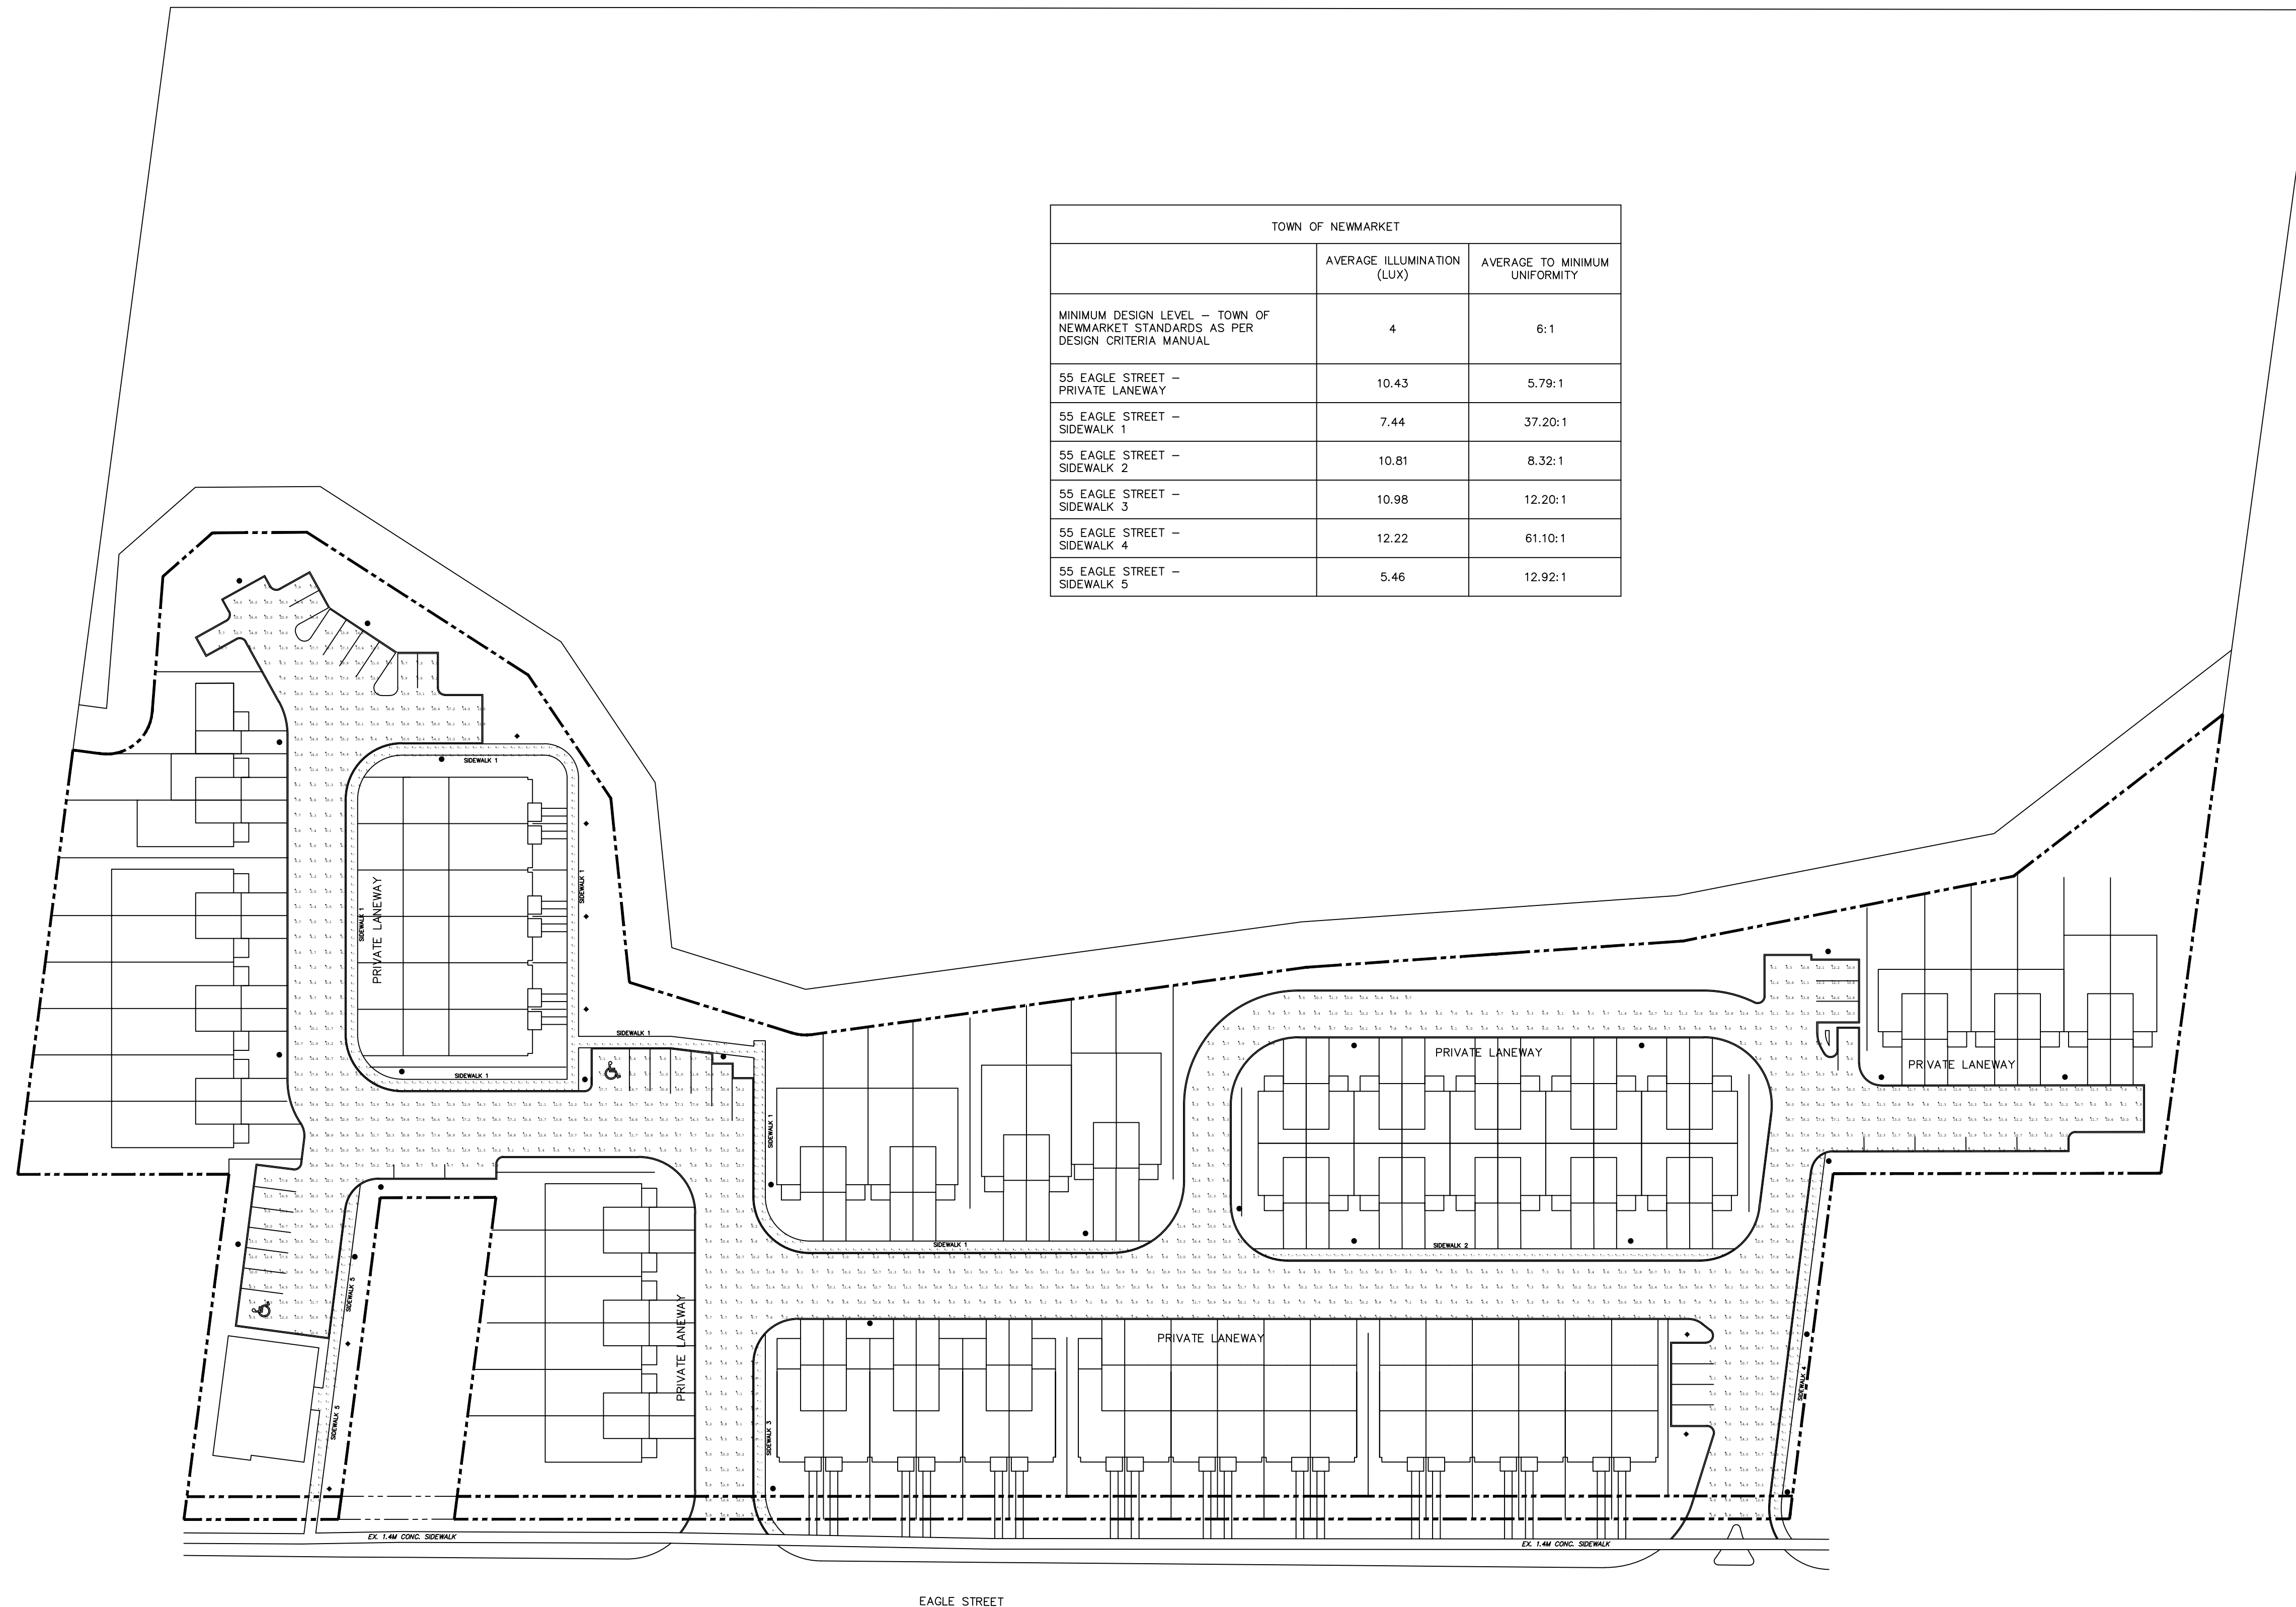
| TOWN OF NEWMARKET | | |
|---|---|---|
| | AVERAGE ILLUMINATION (LUX) | AVERAGE TO MINIMUM UNIFORMITY |
| MINIMUM DESIGN LEVEL – TOWN OF NEWMARKET STANDARDS AS PER DESIGN CRITERIA MANUAL | 4 | 6:1 |
| 55 EAGLE STREET – PRIVATE LANEWAY | 10.43 | 5.79:1 |
| 55 EAGLE STREET – SIDEWALK 1 | 7.44 | 37.20:1 |
| 55 EAGLE STREET – SIDEWALK 2 | 10.81 | 8.32:1 |
| 55 EAGLE STREET – SIDEWALK 3 | 10.98 | 12.20:1 |
| 55 EAGLE STREET – SIDEWALK 4 | 12.22 | 61.10:1 |
| 55 EAGLE STREET – SIDEWALK 5 | 5.46 | 12.92:1 |

SIDEWALK 1
PRIVATE LANEWAY
SIDEWALK 1
SIDEWALK 1
SIDEWALK 1
SIDEWALK 1
SIDEWALK 1
PRIVATE LANEWAY
SIDEWALK 2
PRIVATE LANEWAY
SIDEWALK 5
SIDEWALK 5
PRIVATE LANEWAY
PRIVATE LANEWAY
SIDEWALK 3
SIDEWALK 4
EX. 1.4M CONC. SIDEWALK
EX. 1.4M CONC. SIDEWALK
EAGLE STREET